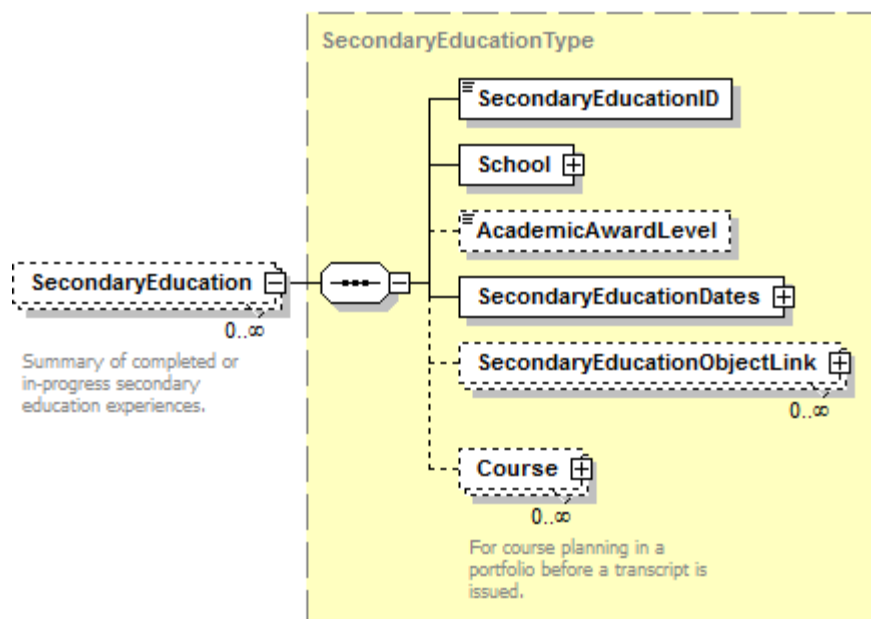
SecondaryEducationType

SecondaryEducation

0..∞

Summary of completed or in-progress secondary education experiences.

SecondaryEducationID

School

AcademicAwardLevel

SecondaryEducationDates

SecondaryEducationObjectLink

0..∞

Course

0..∞

For course planning in a portfolio before a transcript is issued.